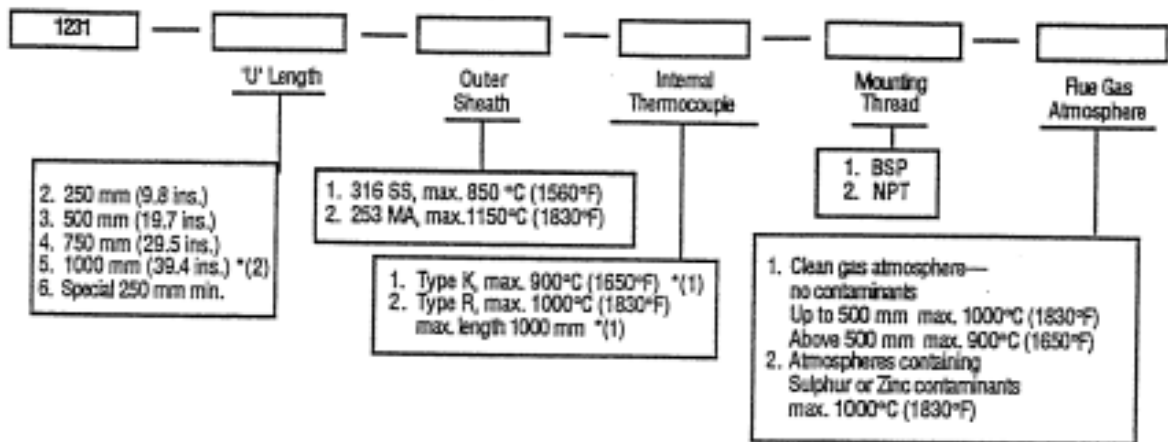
1231

'U' Length

Outer Sheath

Internal Thermocouple

Mounting Thread

Flue Gas Atmosphere

2. 250 mm (9.8 ins.)
3. 500 mm (19.7 ins.)
4. 750 mm (29.5 ins.)
5. 1000 mm (39.4 ins.) *(2)
6. Special 250 mm min.

1. 316 SS, max. 850 °C (1560°F)
2. 253 MA, max.1150°C (1830°F)

1. Type K, max. 900°C (1650°F) *(1)
2. Type R, max. 1000°C (1830°F) max. length 1000 mm *(1)

1. BSP
2. NPT

1. Clean gas atmosphere— no contaminants
Up to 500 mm max. 1000°C (1830°F)
Above 500 mm max. 900°C (1650°F)
2. Atmospheres containing Sulphur or Zinc contaminants max. 1000°C (1830°F)